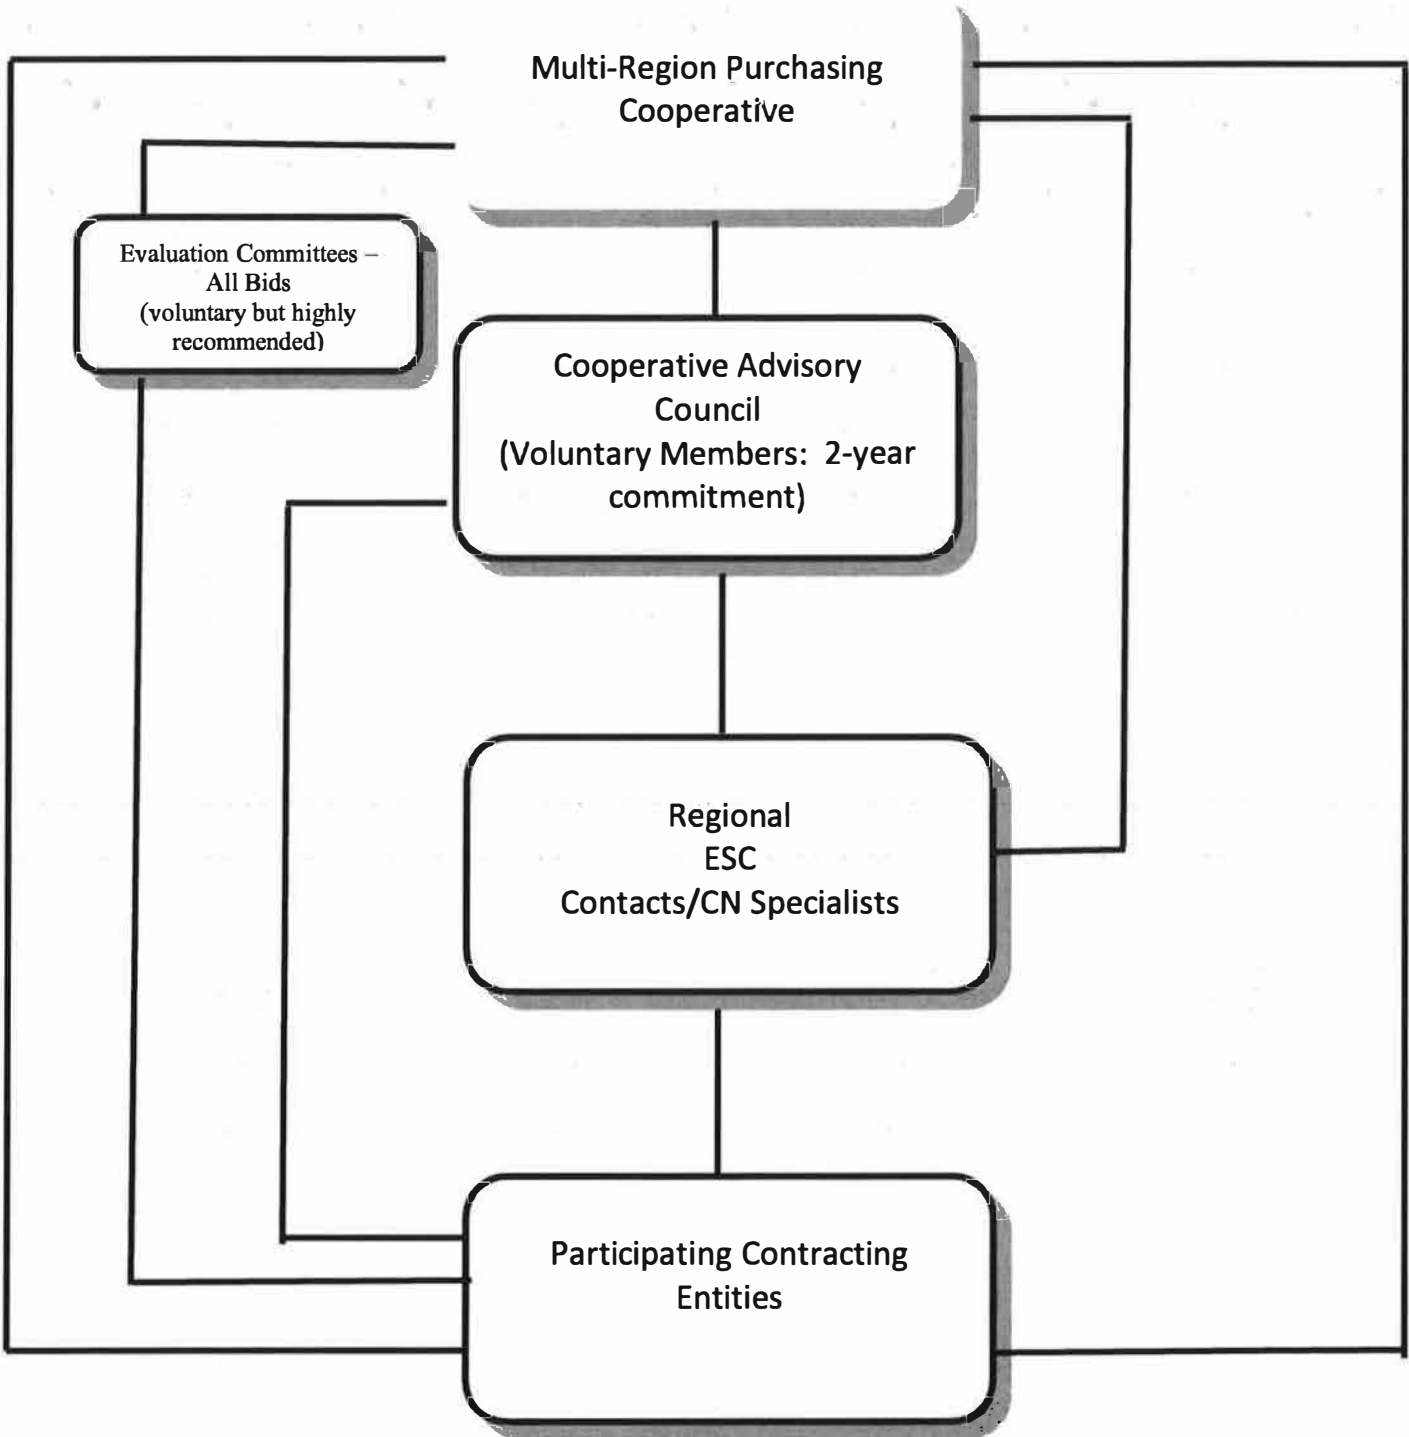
Multi-Region Purchasing Cooperative

Evaluation Committees – All Bids (voluntary but highly recommended)

Cooperative Advisory Council (Voluntary Members: 2-year commitment)

Regional ESC Contacts/CN Specialists

Participating Contracting Entities